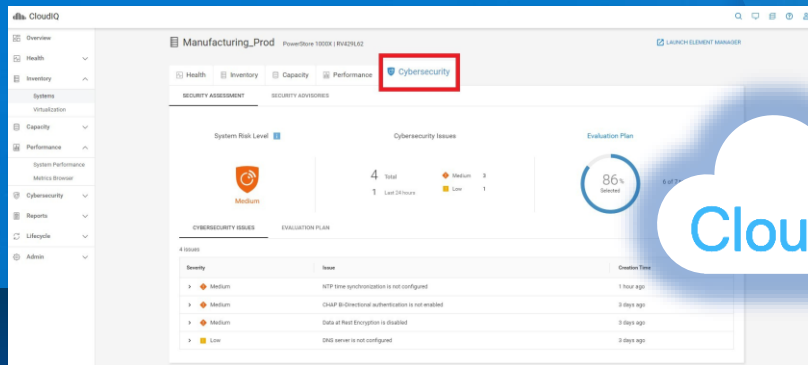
CloudIQ

Overview
Health
Inventory
Systems
Virtualization
Capacity
Performance
System Performance
Metrics Browser
Cybersecurity
Reports
Lifecycle
Admin

Manufacturing_Prod PowerStore 1000X | RV429L62

LAUNCH ELEMENT MANAGER

Health Inventory Capacity Performance Cybersecurity

SECURITY ASSESSMENT SECURITY ADVISORIES

System Risk Level

Medium

Cybersecurity Issues

4 Total
1 Last 24 Hours

Medium 3
Low 1

Evaluation Plan

86%
Selected

6 of 7

CYBERSECURITY ISSUES EVALUATION PLAN

4 Issues

| Severity | Issue | Creation Time |
|---|---|---|
| Medium | NTP time synchronization is not configured | 1 hour ago |
| Medium | CHAP Bi-Directional authentication is not enabled | 3 days ago |
| Medium | Data at Rest Encryption is disabled | 3 days ago |
| Low | DNS server is not configured | 3 days ago |

Clou